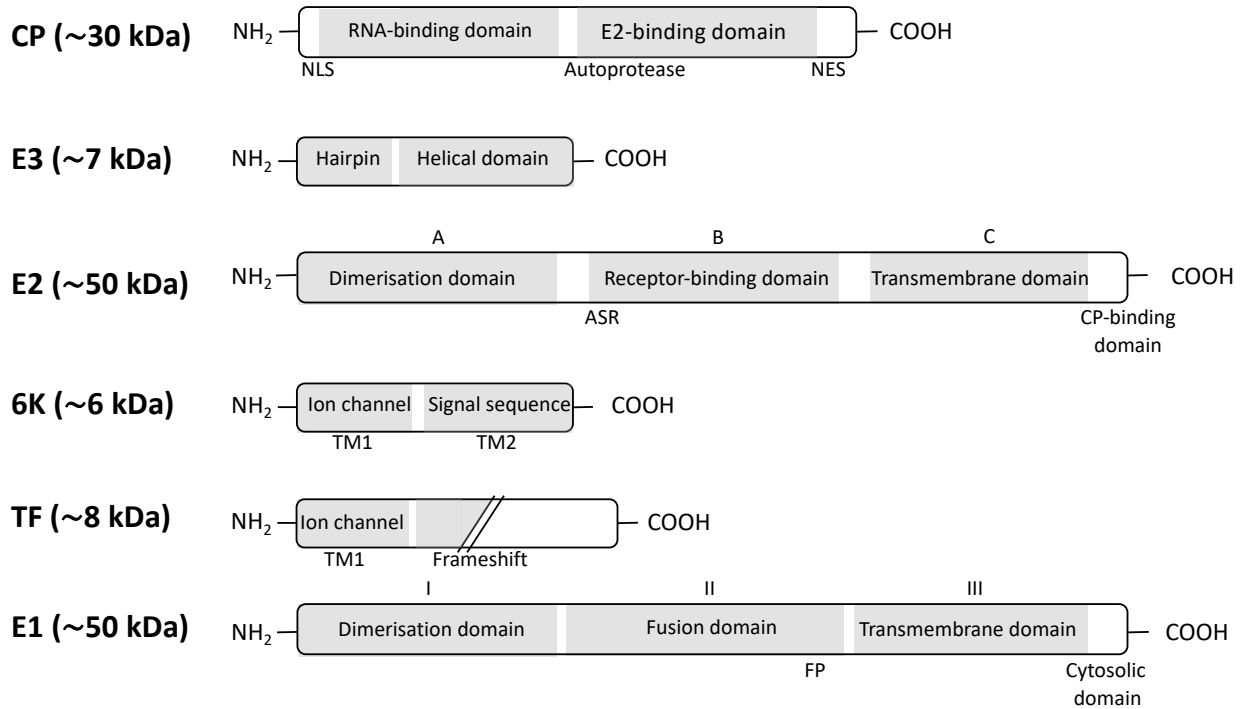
CP (~30 kDa) $NH_2$ RNA-binding domain E2-binding domain COOH
NLS Autoprotease NES

E3 (~7 kDa) $NH_2$ Hairpin Helical domain COOH

A B C
E2 (~50 kDa) $NH_2$ Dimerisation domain Receptor-binding domain Transmembrane domain COOH
ASR CP-binding domain

6K (~6 kDa) $NH_2$ Ion channel Signal sequence COOH
TM1 TM2

TF (~8 kDa) $NH_2$ Ion channel COOH
TM1 Frameshift

I II III
E1 (~50 kDa) $NH_2$ Dimerisation domain Fusion domain Transmembrane domain COOH
FP Cytosolic domain